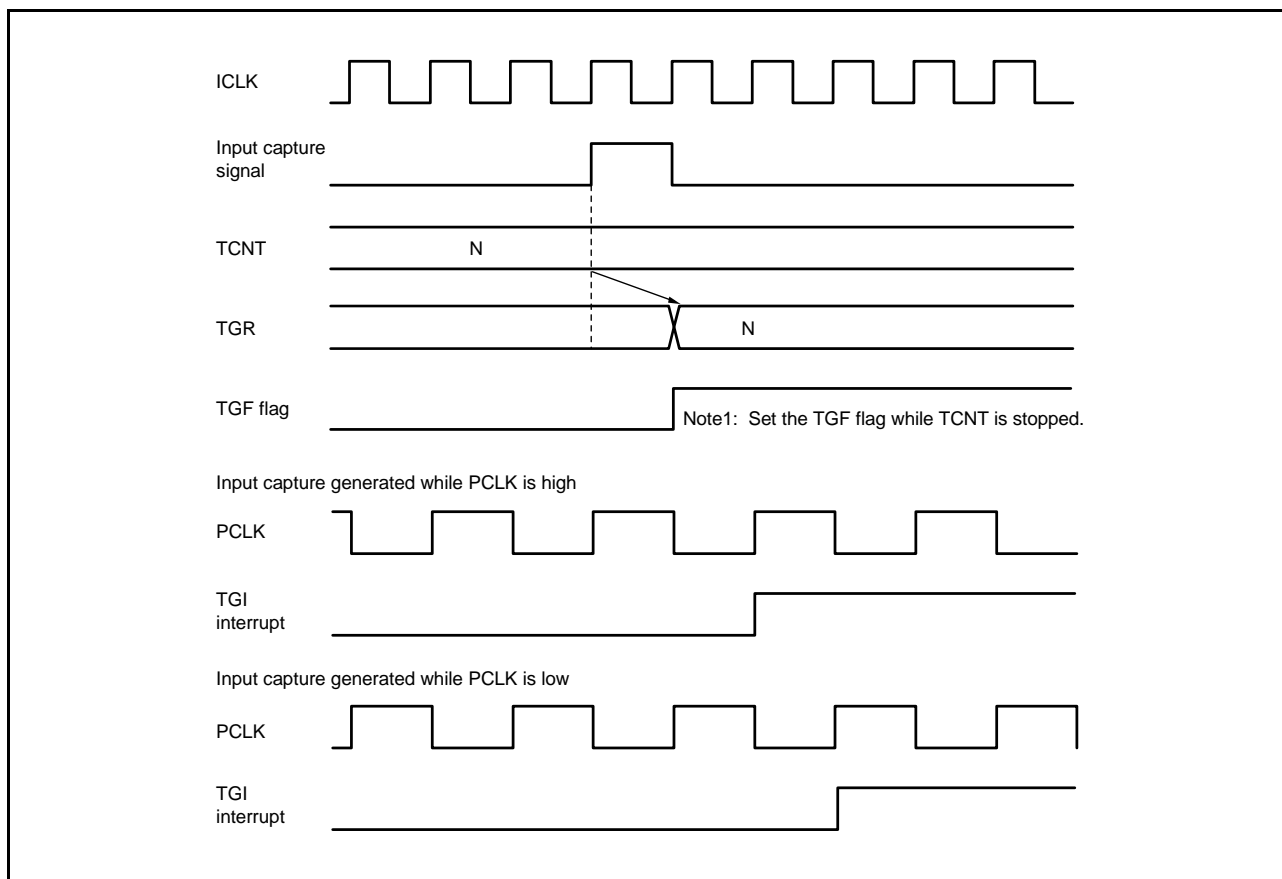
ICLK

Input capture signal

TCNT

N

TGR

N

TGF flag

Note1: Set the TGF flag while TCNT is stopped.

Input capture generated while PCLK is high

PCLK

TGI interrupt

Input capture generated while PCLK is low

PCLK

TGI interrupt